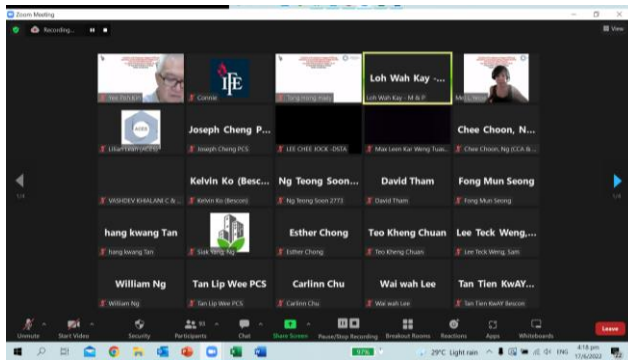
Zoom Meeting

Recording...

View

Ken Yeo

IFE

Connie

Tang Hong Leong

Loh Wah Kay -...

Loh Wah Kay - M & P

Mei Ling

Joseph Cheng P...

Chee Choon, N...

Lilian Lewin (ACES)

Joseph Cheng PCS

LEE CHEE KOCK - DSTA

Max Leon Kar Weng Tuan

Chee Choon, Ng (CCA &...

Kelvin Ko (Besc...

Ng Teong Soon...

David Tham

Fong Mun Seong

1/4

VASHDEV KHIALANI C &...

Kelvin Ko (Bescon)

Ng Teong Soon 2773

David Tham

Fong Mun Seong

1/4

hang kwang Tan

Esther Chong

Teo Kheng Chuan

Lee Teck Weng,...

hang kwang Tan

Siak Yang Ng

Esther Chong

Teo Kheng Chuan

Lee Teck Weng, Sam

William Ng

Tan Lip Wee PCS

Carlinn Chu

Wai wah Lee

Tan Tien KwAY...

William Ng

Tan Lip Wee PCS

Carlinn Chu

Wai wah Lee

Tan Tien KwAY Bescon

Unmute

Start Video

Security

Participants 93

Chat

Share Screen

Pause/Stop Recording

Breakout Rooms

Reactions

Apps

Whiteboards

Leave

29°C Light rain

ENG

4:18 pm

17/6/2022